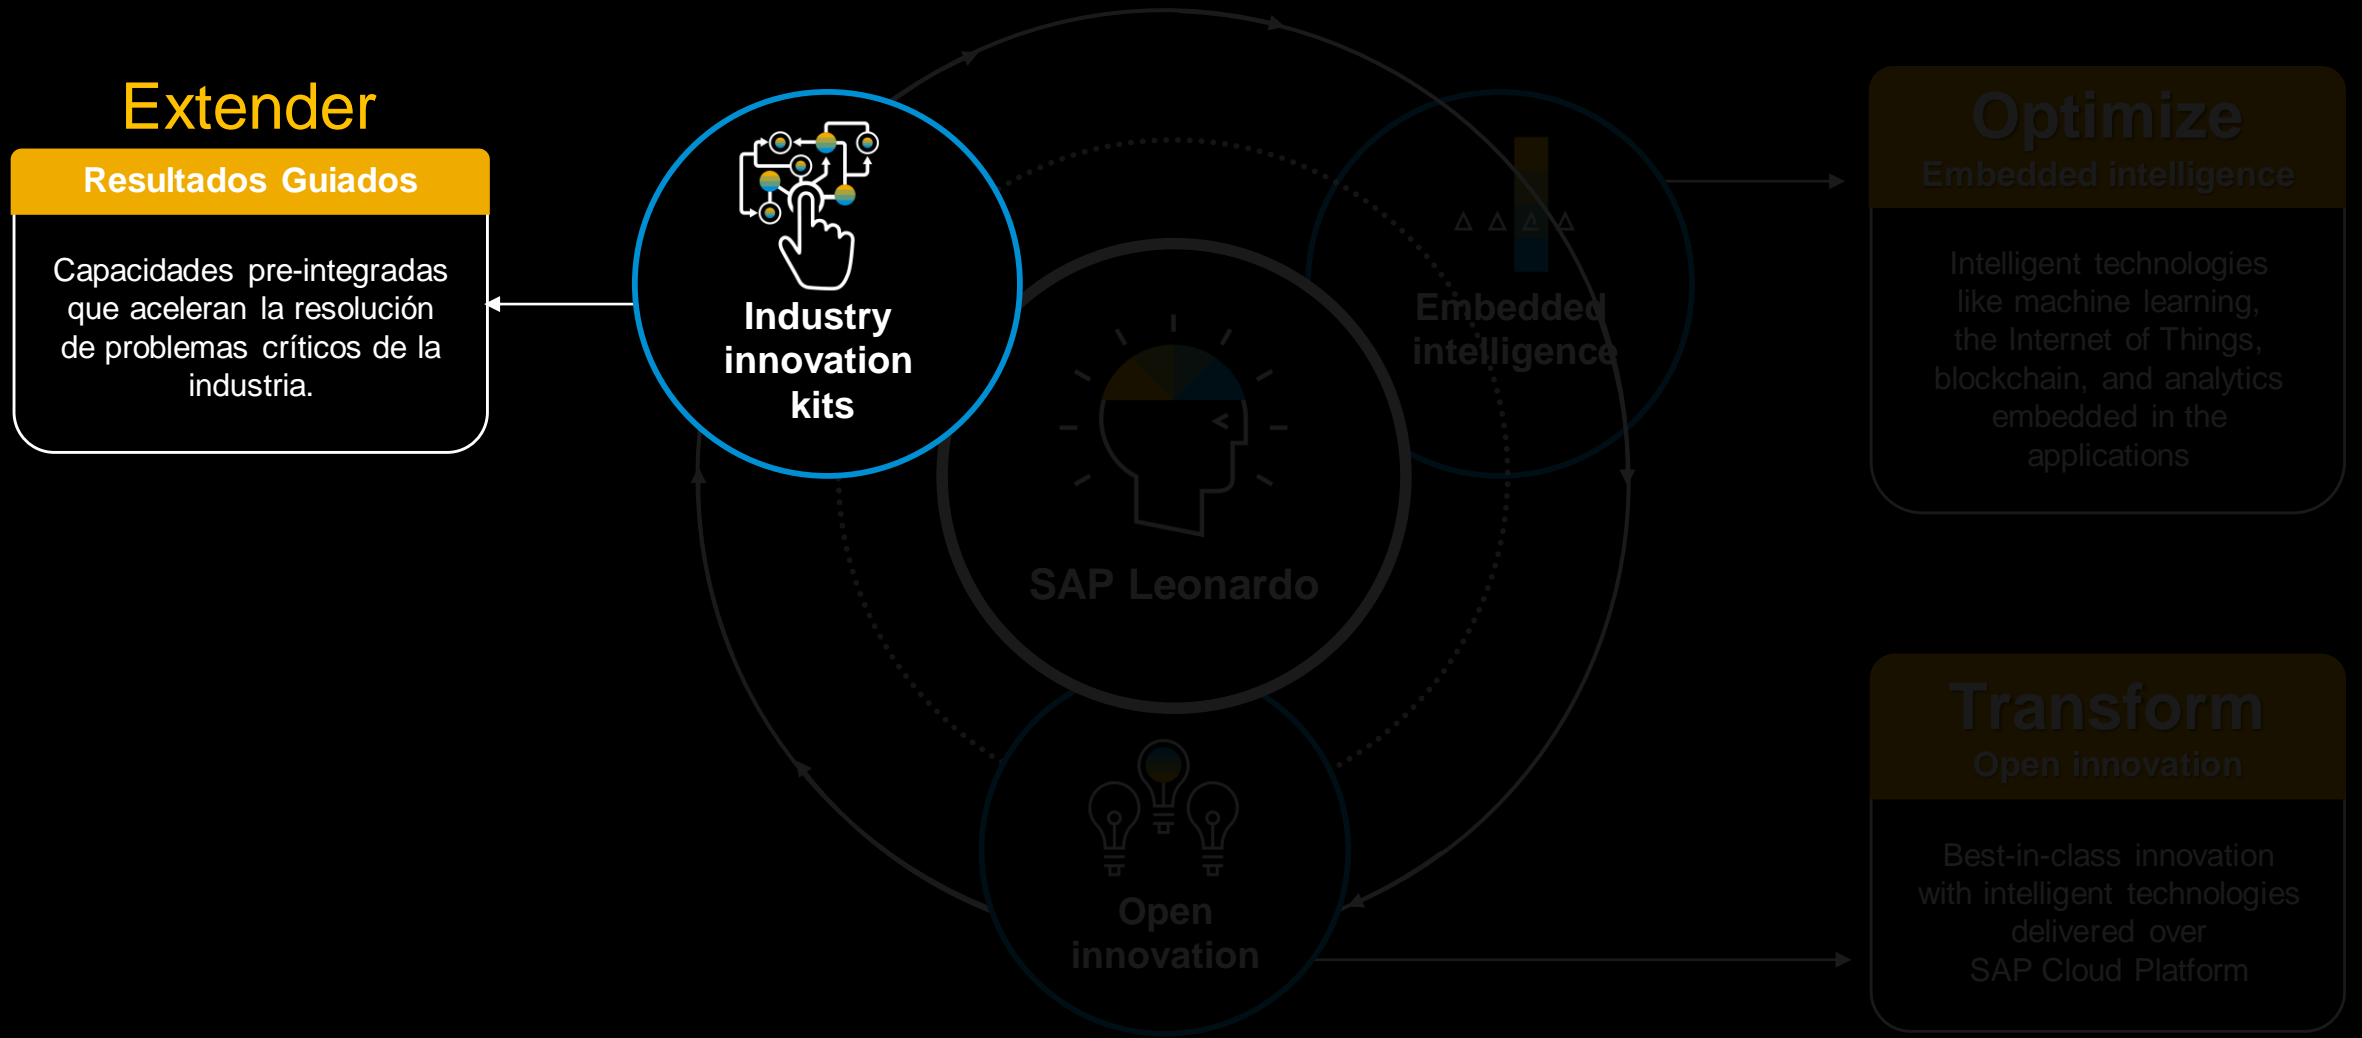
Extender

Resultados Guiados

Capacidades pre-integradas que aceleran la resolución de problemas críticos de la industria.

Industry innovation kits

Embedded intelligence

SAP Leonardo

Open innovation

Optimize
Embedded intelligence

Intelligent technologies like machine learning, the Internet of Things, blockchain, and analytics embedded in the applications

Transform
Open innovation

Best-in-class innovation with intelligent technologies delivered over SAP Cloud Platform